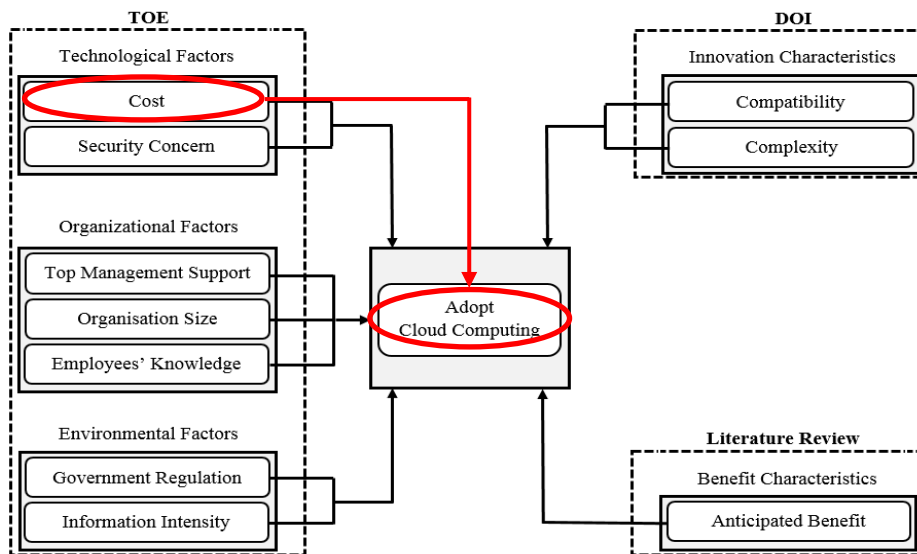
TOE

Technological Factors

Cost

Security Concern

Organizational Factors

Top Management Support

Organisation Size

Employees' Knowledge

Environmental Factors

Government Regulation

Information Intensity

Adopt Cloud Computing

DOI

Innovation Characteristics

Compatibility

Complexity

Literature Review

Benefit Characteristics

Anticipated Benefit